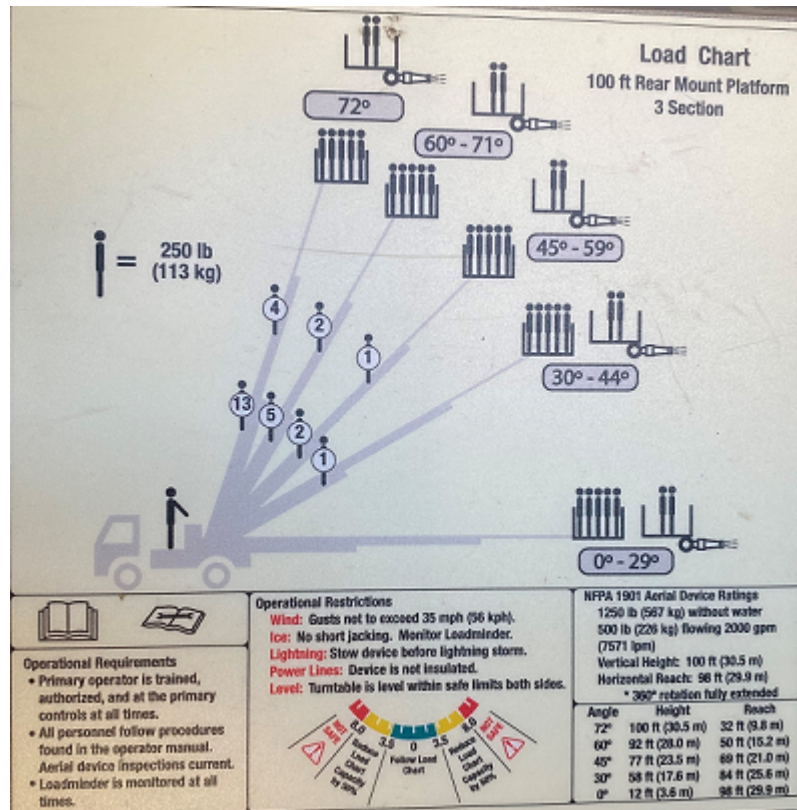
Load Chart
100 ft Rear Mount Platform
3 Section

72°

60° - 71°

45° - 59°

30° - 44°

0° - 29°

= 250 lb (113 kg)

4
2
1
13
5
2
1

Operational Requirements
• Primary operator is trained, authorized, and at the primary controls at all times.
• All personnel follow procedures found in the operator manual. Aerial device inspections current.
• Loadminder is monitored at all times.

Operational Restrictions
Wind: Gusts not to exceed 35 mph (56 kph).
Ice: No short jacking. Monitor Loadminder.
Lightning: Stow device before lightning storm.
Power Lines: Device is not insulated.
Level: Turntable is level within safe limits both sides.

Not Safe
8.0
Reduce Load Chart Capacity by 50%
3.5
0
Follow Load Chart
3.5
Reduce Load Chart Capacity by 50%
8.0
Not Safe

NFPA 1901 Aerial Device Ratings
1250 lb (567 kg) without water
500 lb (226 kg) flowing 2000 gpm (7571 lpm)
Vertical Height: 100 ft (30.5 m)
Horizontal Reach: 98 ft (29.9 m)
* 360° rotation fully extended

| Angle | Height | Reach |
|---|---|---|
| 72° | 100 ft (30.5 m) | 32 ft (9.8 m) |
| 60° | 92 ft (28.0 m) | 50 ft (15.2 m) |
| 45° | 77 ft (23.5 m) | 69 ft (21.0 m) |
| 30° | 58 ft (17.6 m) | 84 ft (25.6 m) |
| 0° | 12 ft (3.6 m) | 98 ft (29.9 m) |